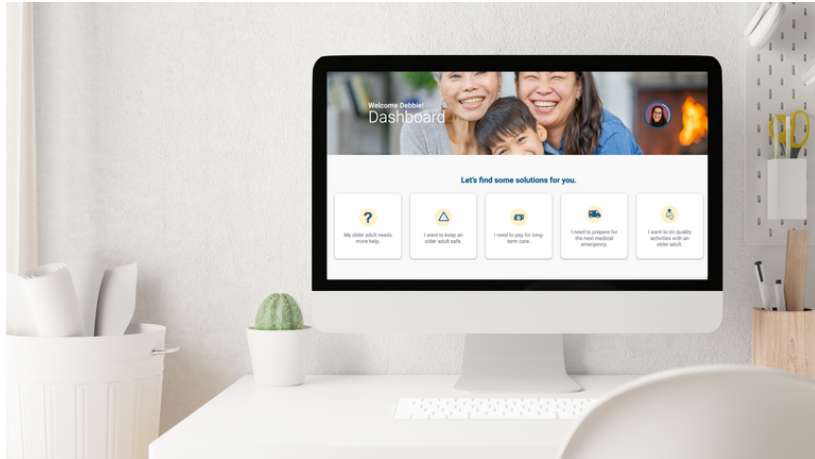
Welcome Debbie!
Dashboard

Let's find some solutions for you.

?
My older adult needs more help.

I want to keep an older adult safe.

I need to pay for long-term care.

I need to prepare for the next medical emergency.

I want to do quality activities with an older adult.